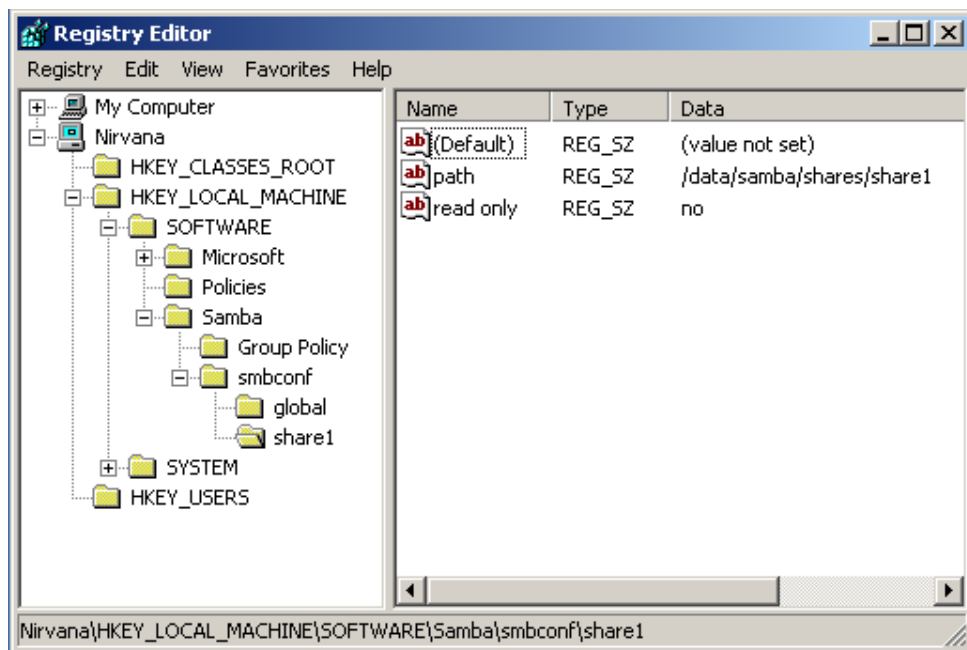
Registry Editor

Registry Edit View Favorites Help

My Computer
Nirvana
HKEY_CLASSES_ROOT
HKEY_LOCAL_MACHINE
SOFTWARE
Microsoft
Policies
Samba
Group Policy
smbconf
global
share1
SYSTEM
HKEY_USERS

| Name | Type | Data |
|---|---|---|
| ab (Default) | REG_SZ | (value not set) |
| ab path | REG_SZ | /data/samba/shares/share1 |
| ab read only | REG_SZ | no |

Nirvana\HKEY_LOCAL_MACHINE\SOFTWARE\Samba\smbconf\share1